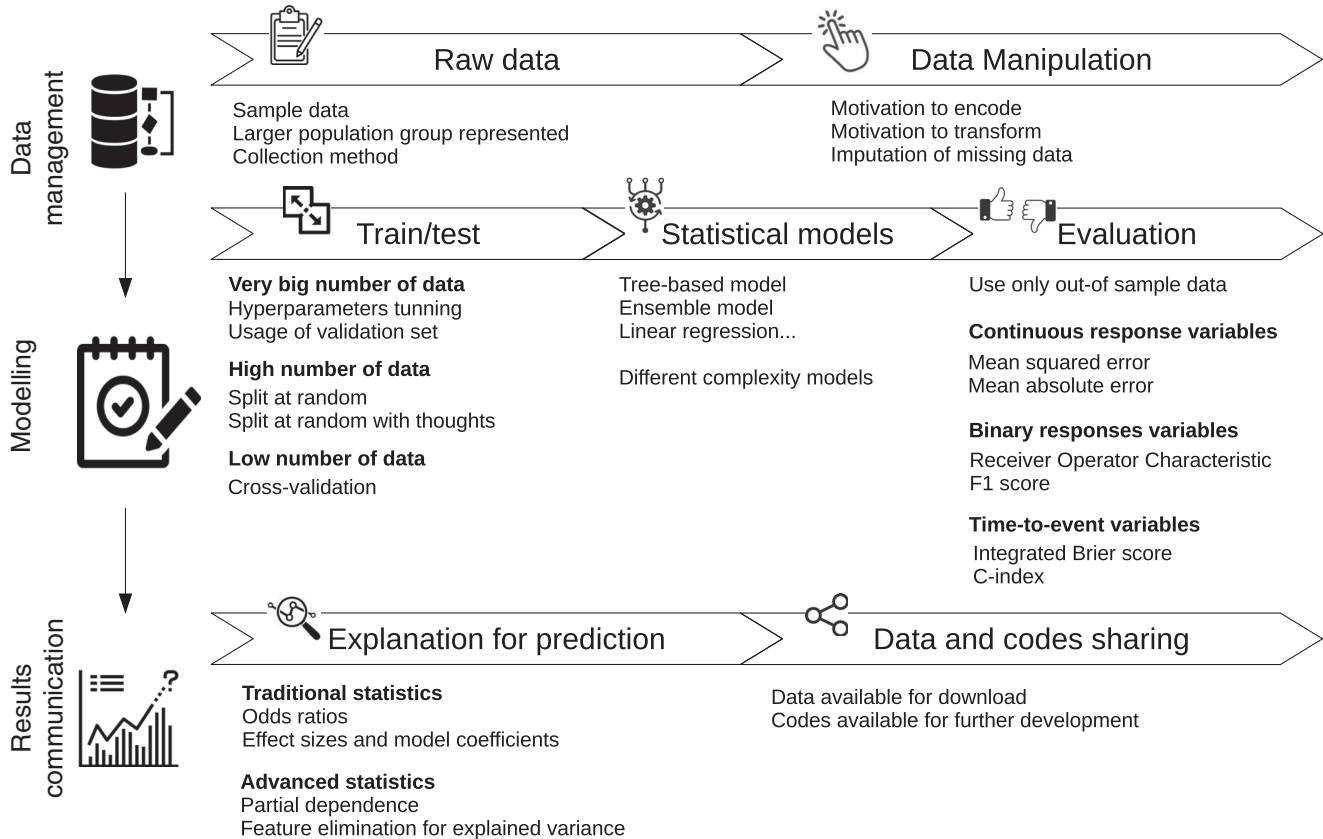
Data management

Raw data

Sample data
Larger population group represented
Collection method

Data Manipulation

Motivation to encode
Motivation to transform
Imputation of missing data

Modelling

Train/test

**Very big number of data**
Hyperparameters tunning
Usage of validation set

**High number of data**
Split at random
Split at random with thoughts

**Low number of data**
Cross-validation

Statistical models

Tree-based model
Ensemble model
Linear regression...

Different complexity models

Evaluation

Use only out-of sample data

**Continuous response variables**
Mean squared error
Mean absolute error

**Binary responses variables**
Receiver Operator Characteristic
F1 score

**Time-to-event variables**
Integrated Brier score
C-index

Results communication

Explanation for prediction

**Traditional statistics**
Odds ratios
Effect sizes and model coefficients

**Advanced statistics**
Partial dependence
Feature elimination for explained variance

Data and codes sharing

Data available for download
Codes available for further development